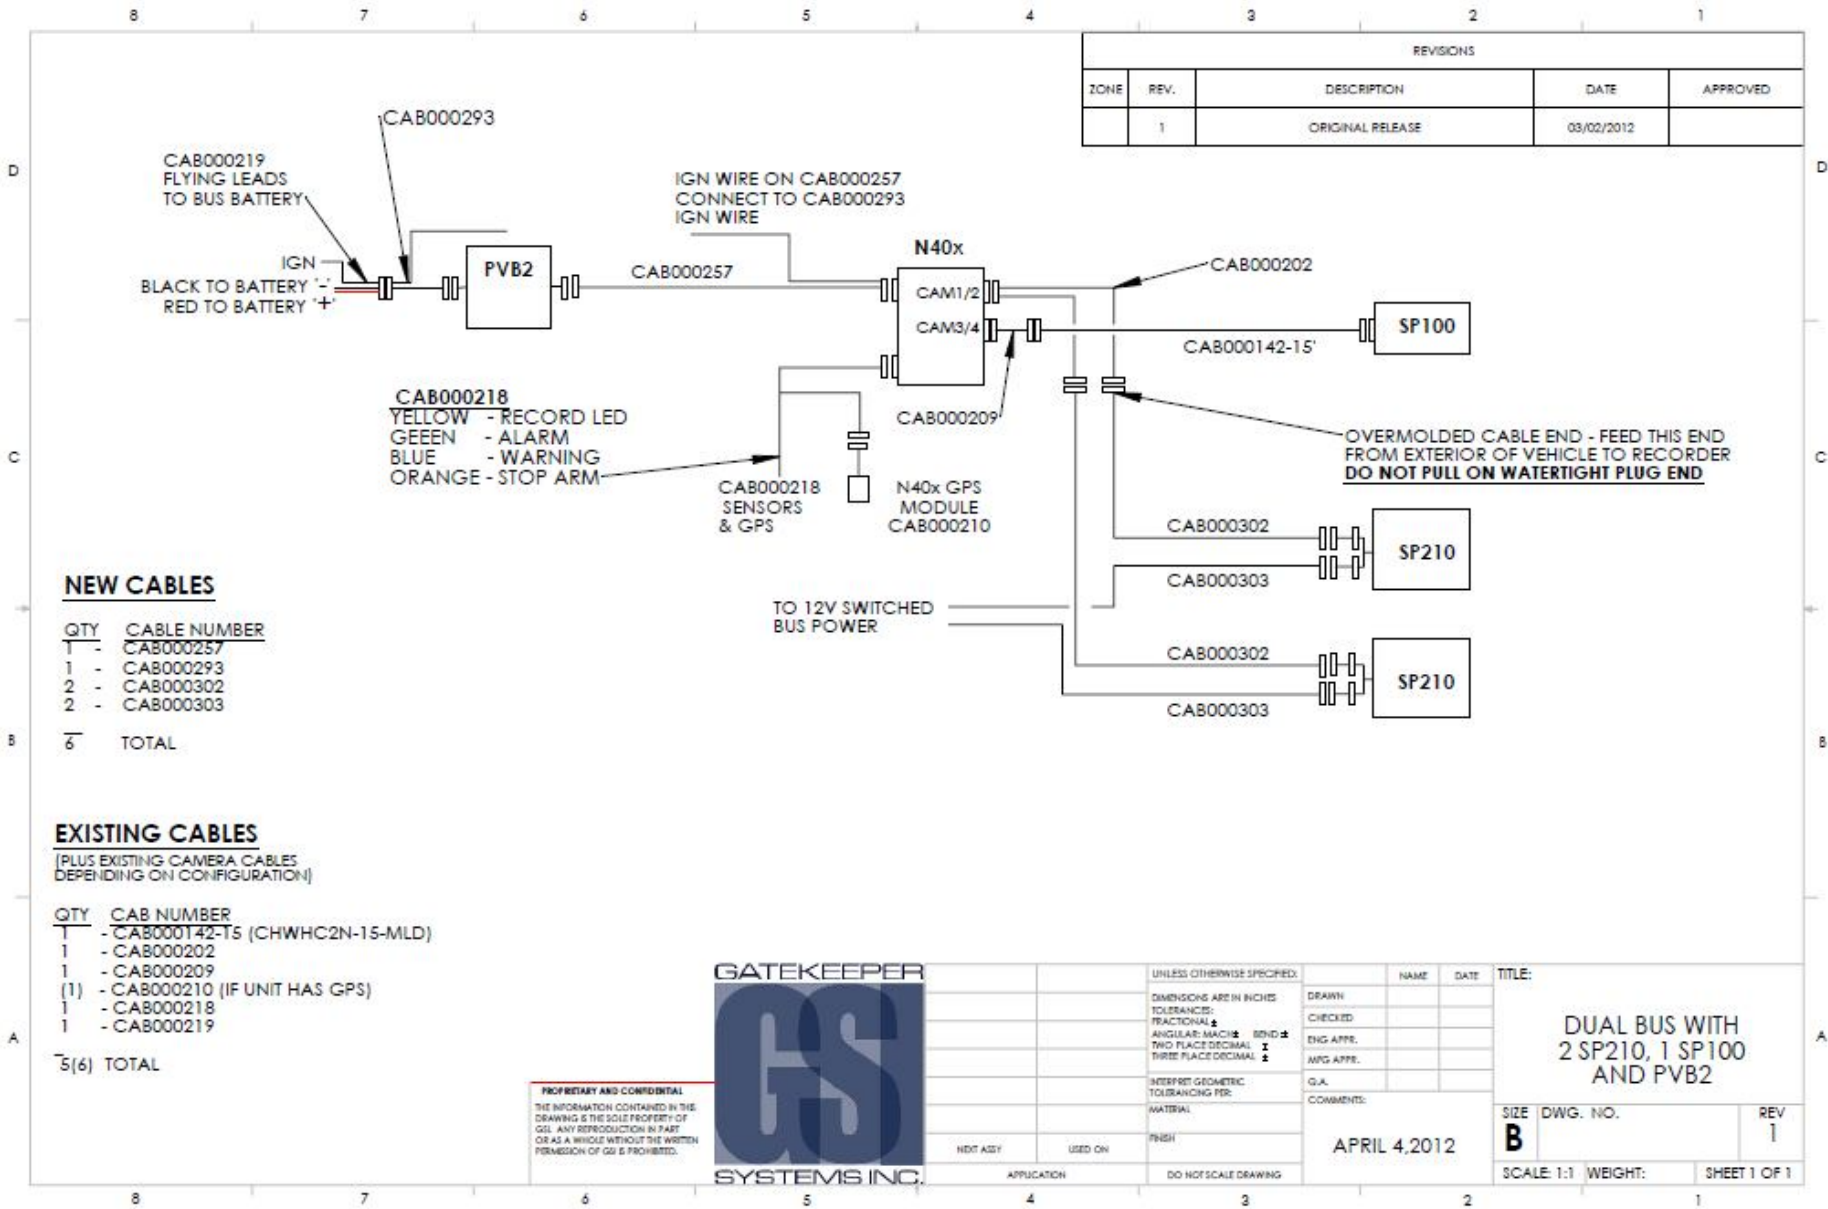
8 7 6 5 4 3 2 1

| REVISIONS | | | | |
|---|---|---|---|---|
| ZONE | REV. | DESCRIPTION | DATE | APPROVED |
| | 1 | ORIGINAL RELEASE | 03/02/2012 | |

D

CAB000293

CAB000219
FLYING LEADS
TO BUS BATTERY

IGN
BLACK TO BATTERY '-'
RED TO BATTERY '+'

PVB2

IGN WIRE ON CAB000257
CONNECT TO CAB000293
IGN WIRE

CAB000257

N40x

CAM1/2
CAM3/4

CAB000202

SP100

CAB000142-15'

CAB000218
YELLOW - RECORD LED
GEEEN - ALARM
BLUE - WARNING
ORANGE - STOP ARM

CAB000209

OVERMOLDED CABLE END - FEED THIS END
FROM EXTERIOR OF VEHICLE TO RECORDER
DO NOT PULL ON WATERTIGHT PLUG END

C

CAB000218
SENSORS
& GPS

N40x GPS
MODULE
CAB000210

CAB000302
SP210
CAB000303

NEW CABLES

QTY CABLE NUMBER
1 - CAB000257
1 - CAB000293
2 - CAB000302
2 - CAB000303
6 TOTAL

TO 12V SWITCHED
BUS POWER

CAB000302
SP210
CAB000303

B

EXISTING CABLES
(PLUS EXISTING CAMERA CABLES
DEPENDING ON CONFIGURATION)

QTY CAB NUMBER
1 - CAB000142-15 (CHWHC2N-15-MLD)
1 - CAB000202
1 - CAB000209
(1) - CAB000210 (IF UNIT HAS GPS)
1 - CAB000218
1 - CAB000219
5(6) TOTAL

A

GATEKEEPER
GSI
SYSTEMS INC.

PROPRIETARY AND CONFIDENTIAL
THE INFORMATION CONTAINED IN THIS DRAWING IS THE SOLE PROPERTY OF GSI. ANY REPRODUCTION IN PART OR AS A WHOLE WITHOUT THE WRITTEN PERMISSION OF GSI IS PROHIBITED.

NEXT ASSY USED ON
APPLICATION

UNLESS OTHERWISE SPECIFIED:
DIMENSIONS ARE IN INCHES
TOLERANCES:
FRACTIONAL ±
ANGULAR: MACH± BEND ±
TWO PLACE DECIMAL ±
THREE PLACE DECIMAL ±
INTERPRET GEOMETRIC TOLERANCING PER:
MATERIAL
FINISH
DO NOT SCALE DRAWING

NAME DATE
DRAWN
CHECKED
ENG APPR.
MFG APPR.
Q.A.
COMMENTS:
APRIL 4,2012

TITLE:
DUAL BUS WITH
2 SP210, 1 SP100
AND PVB2

SIZE B DWG. NO. REV 1
SCALE: 1:1 WEIGHT: SHEET 1 OF 1

8 7 6 5 4 3 2 1